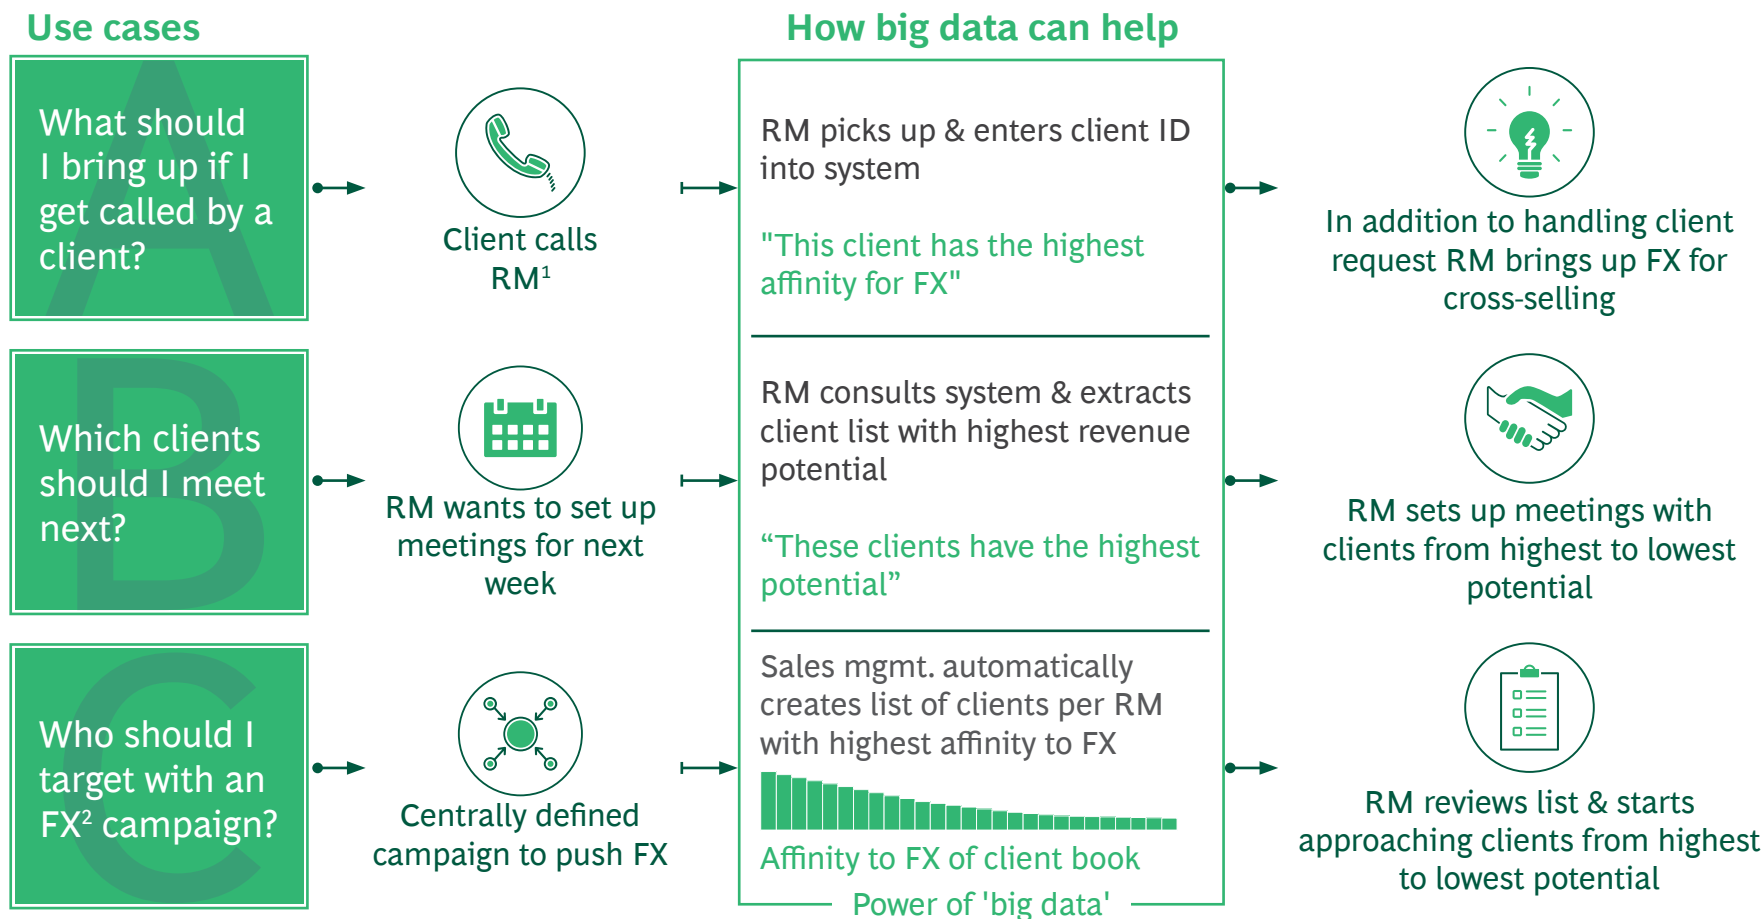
Use cases

A
What should I bring up if I get called by a client?

B
Which clients should I meet next?

C
Who should I target with an FX² campaign?

Client calls RM¹

RM wants to set up meetings for next week

Centrally defined campaign to push FX

How big data can help

RM picks up & enters client ID into system

"This client has the highest affinity for FX"

RM consults system & extracts client list with highest revenue potential

“These clients have the highest potential”

Sales mgmt. automatically creates list of clients per RM with highest affinity to FX

Affinity to FX of client book

Power of 'big data'

In addition to handling client request RM brings up FX for cross-selling

RM sets up meetings with clients from highest to lowest potential

RM reviews list & starts approaching clients from highest to lowest potential